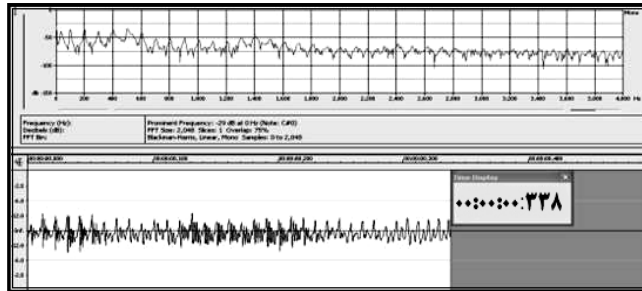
Mono

-50

-100

dB -150

200 400 600 800 1,000 1,200 1,400 1,600 1,800 2,000 2,200 2,400 2,600 2,800 3,000 3,200 3,400 3,600 3,800 4,000 Hz

Frequency (Hz):
Decibels (dB):
FFT Bin:

Prominent Frequency: -29 dB at 0 Hz (Note: C#0)
FFT Size: 2,048 Slices: 1 Overlap: 75%
Blackman-Harris, Linear, Mono Samples: 0 to 2,048

00:00:00.000 00:00:00.100 00:00:00.200 00:00:00.300 00:00:00.400

Time Display

۰۰:۰۰:۰۰:۳۳۸